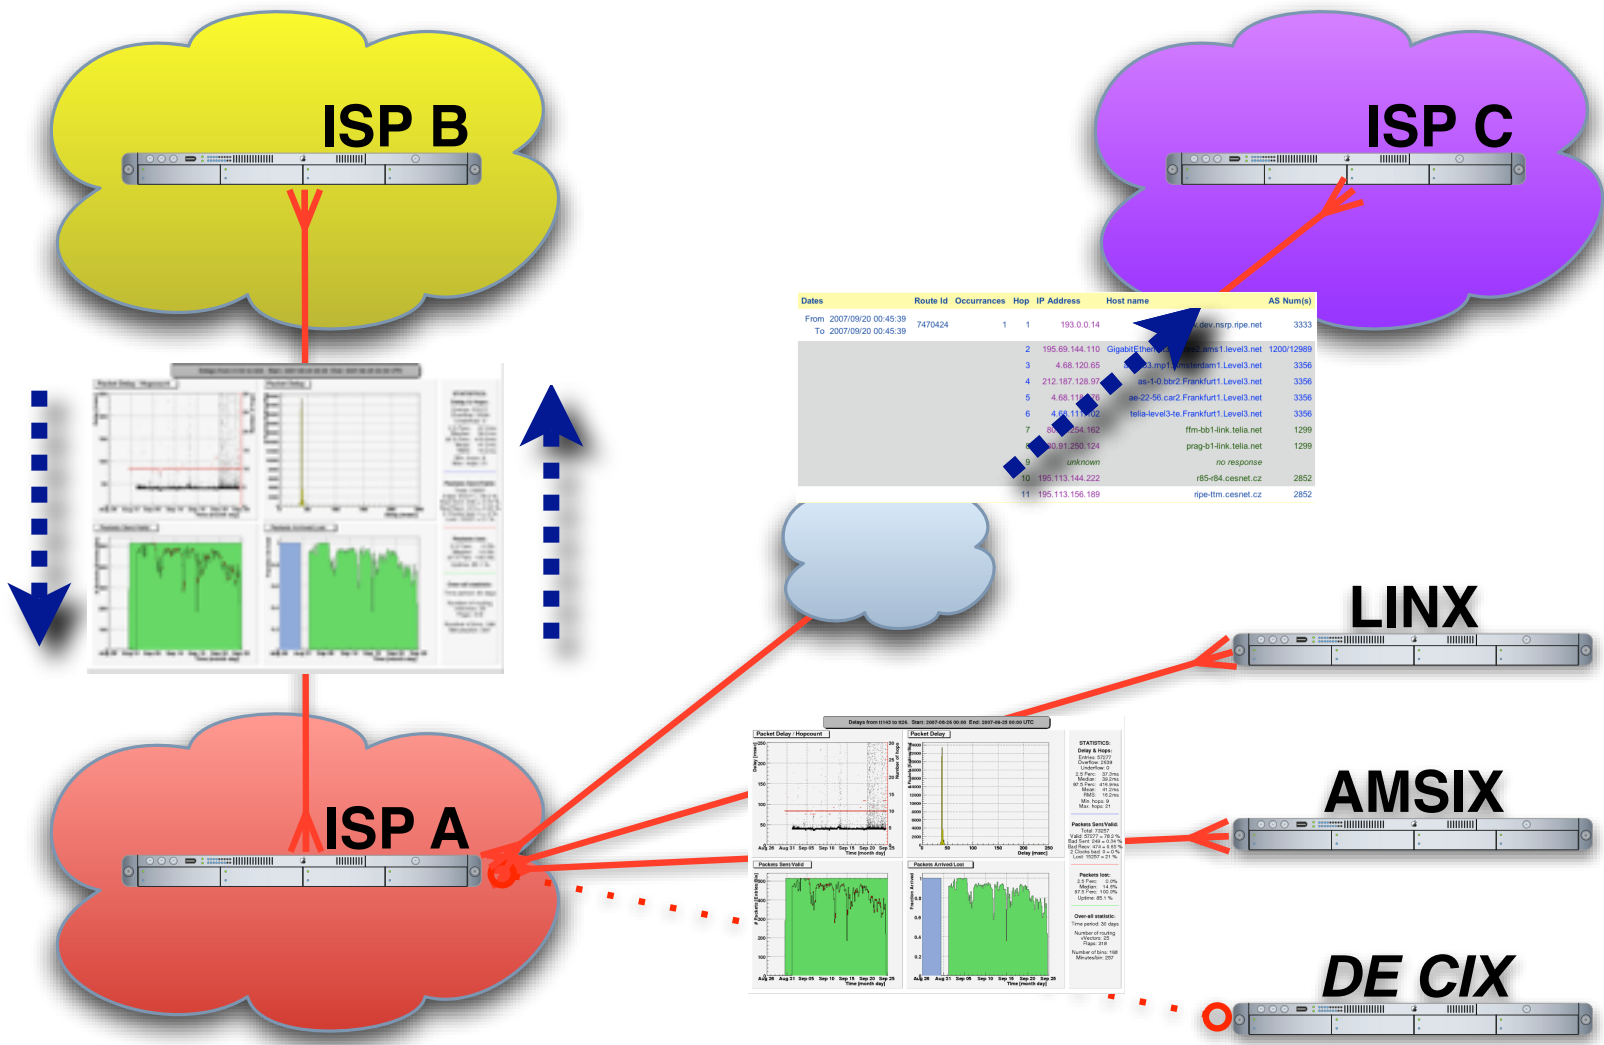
ISP B

ISP C

| Dates | Route Id | Occurrances | Hop | IP Address | Host name | AS Num(s) |
|---|---|---|---|---|---|---|
| From 2007/09/20 00:45:39 To 2007/09/20 00:45:39 | 7470424 | 1 | 1 | 193.0.0.14 | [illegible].dev.nsrp.ripe.net | 3333 |
| | | | 2 | 195.69.144.110 | GigabitEther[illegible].ams1.level3.net | 1200/12989 |
| | | | 3 | 4.68.120.65 | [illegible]3.mp1.Amsterdam1.Level3.net | 3356 |
| | | | 4 | 212.187.128.97 | as-1-0.bbr2.Frankfurt1.Level3.net | 3356 |
| | | | 5 | 4.68.118.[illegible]76 | ae-22-56.car2.Frankfurt1.Level3.net | 3356 |
| | | | 6 | 4.68.11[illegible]02 | telia-level3-te.Frankfurt1.Level3.net | 3356 |
| | | | 7 | 8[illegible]254.162 | ffm-bb1-link.telia.net | 1299 |
| | | | 8 | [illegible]0.91.250.124 | prag-b1-link.telia.net | 1299 |
| | | | 9 | unknown | no response | |
| | | | 10 | 195.113.144.222 | r85-r84.cesnet.cz | 2852 |
| | | | 11 | 195.113.156.189 | ripe-ttm.cesnet.cz | 2852 |

LINX

AMSIX

ISP A

DE CIX

Delays from tt143 to tt26. Start: 2007-08-25 00:00 End: 2007-09-25 00:00 UTC

Packet Delay : Hopcount

Packet Delay

STATISTICS:

Packets Sent/Valid

Packets Arrived/Lost

Time [month day]

Delay [msec]